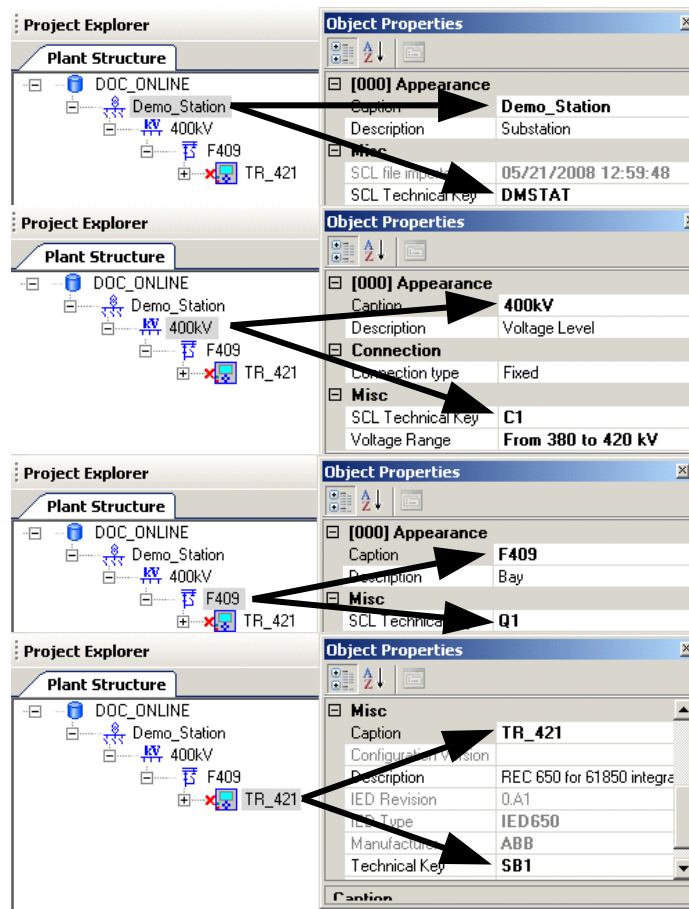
Project Explorer
Plant Structure
DOC_ONLINE
Demo_Station
400kV
F409
TR_421

Object Properties
[000] Appearance
Caption | Demo_Station
Description | Substation
Misc
SCL file import | 05/21/2008 12:59:48
SCL Technical Key | DMSTAT

Project Explorer
Plant Structure
DOC_ONLINE
Demo_Station
400kV
F409
TR_421

Object Properties
[000] Appearance
Caption | 400kV
Description | Voltage Level
Connection
Connection type | Fixed
Misc
SCL Technical Key | C1
Voltage Range | From 380 to 420 kV

Project Explorer
Plant Structure
DOC_ONLINE
Demo_Station
400kV
F409
TR_421

Object Properties
[000] Appearance
Caption | F409
Description | Bay
Misc
SCL Technical | Q1

Project Explorer
Plant Structure
DOC_ONLINE
Demo_Station
400kV
F409
TR_421

Object Properties
Misc
Caption | TR_421
Configuration Version |
Description | REC 650 for 61850 integra
IED Revision | 0.A1
IED Type | IED650
Manufacturer | ABB
Technical Key | SB1
Caption